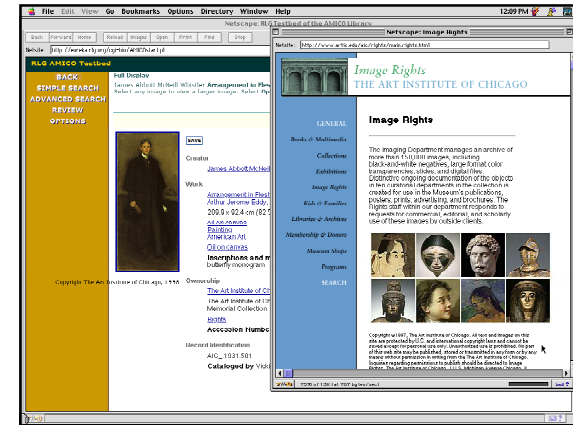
File Edit View Go Bookmarks Options Directory Window Help 12:09 PM

Netscape: RLG Testbed of the AMICO Library

Back Forward Home Reload Images Open Print Find Stop

Netsite: http://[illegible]

RLG AMICO Testbed

BACK
SIMPLE SEARCH
ADVANCED SEARCH
REVIEW
OPTIONS

Full Display

James Abbott McNeill Whistler Arrangement in Flesh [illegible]

Select any image to view a larger image. Select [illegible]

SAVE

Creator
James Abbott McNeill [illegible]

Work
Arrangement in Flesh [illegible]
Arthur Jerome Eddy, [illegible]
206.9 x 92.4 cm (82 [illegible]
Paintings
Painting
American Art
Oil on canvas
Inscriptions and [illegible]
butterfly monogram

Copyright The Art Institute of Chicago, 1998

Ownership
The Art Institute of Ch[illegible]
The Art Institute of C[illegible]
Memorial Collection
Rights
Accession Numbe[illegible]

Record Identification
AIC_.1931.501
Cataloged by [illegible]

Netscape: Image Rights

Netsite: http://www.artic.edu/aic/rights/main.rights.html

Image Rights
THE ART INSTITUTE OF CHICAGO

GENERAL
Books & Multimedia
Collections
Exhibitions
Image Rights
Kids & Families
Libraries & Archives
Membership & Donors
Museum Shops
Programs
SEARCH

Image Rights

The Imaging Department manages an archive of more than 150,000 images, including black-and-white negatives, large-format color transparencies, slides, and digital files. Distinctive ongoing documentation of the objects in ten curatorial departments in the collection is created for use in the Museum's publications, posters, prints, advertising, and brochures. The Rights staff within our department responds to requests for commercial, editorial, and scholarly use of these images by outside clients.

Copyright ©1997, The Art Institute of Chicago. All text and images on this site are protected by U.S. and international copyright laws and cannot be saved except for personal use only. Unauthorized use is prohibited. No part of this web site may be published, stored or transmitted in any form or by any means without permission in writing from The Art Institute of Chicago. Inquiries regarding permission to publish should be directed to Image Rights, The Art Institute of Chicago, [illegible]